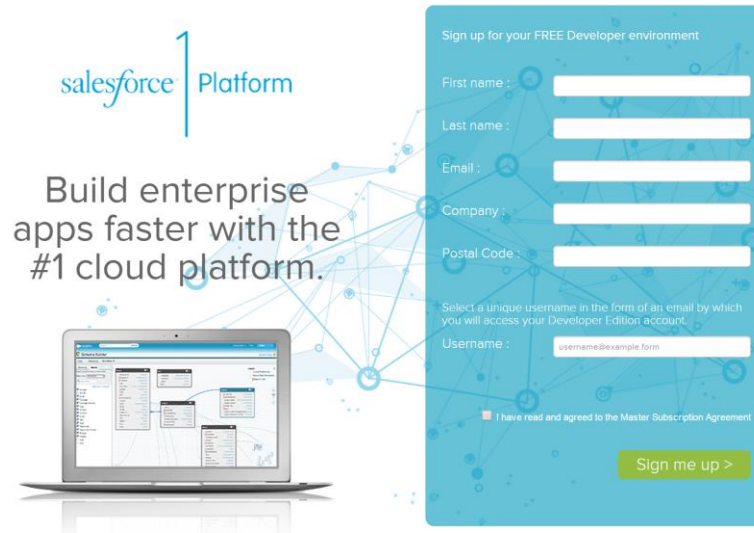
salesforce | Platform

Build enterprise apps faster with the #1 cloud platform.

Sign up for your FREE Developer environment

First name :

Last name :

Email :

Company :

Postal Code :

Select a unique username in the form of an email by which you will access your Developer Edition account.

Username :

username@example.form

I have read and agreed to the Master Subscription Agreement

Sign me up >